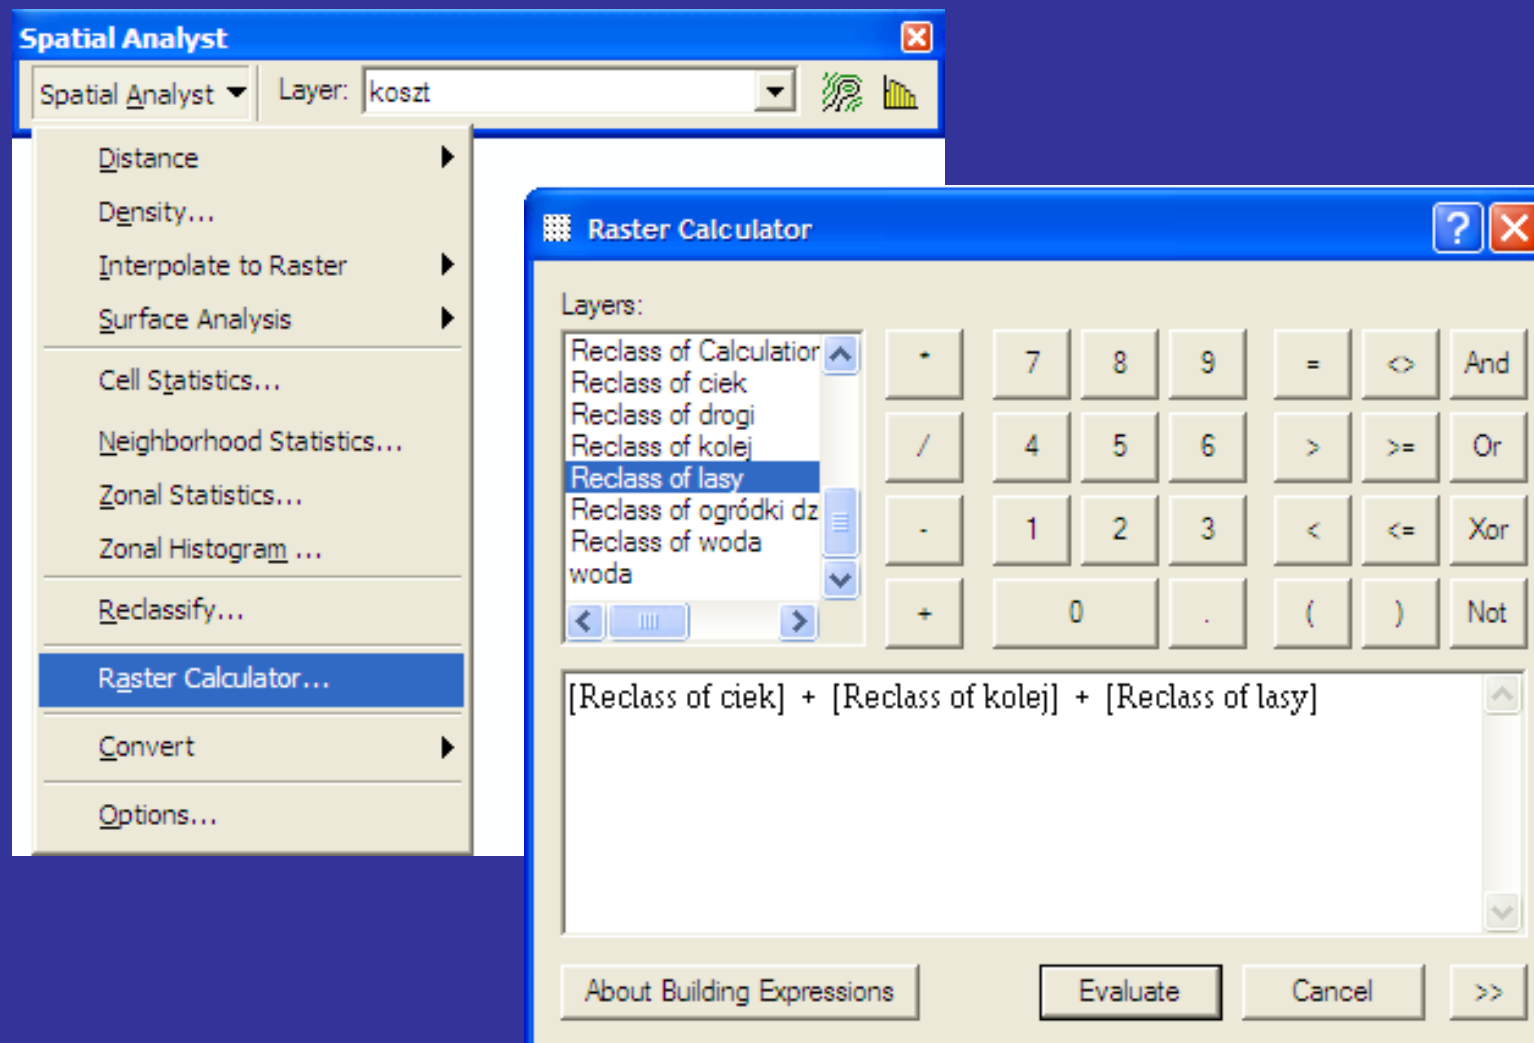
Spatial Analyst

Spatial Analyst Layer: koszt

Distance
Density...
Interpolate to Raster
Surface Analysis
Cell Statistics...
Neighborhood Statistics...
Zonal Statistics...
Zonal Histogram ...
Reclassify...
Raster Calculator...
Convert
Options...

Raster Calculator

Layers:
Reclass of Calculatior
Reclass of ciek
Reclass of drogi
Reclass of kolej
Reclass of lasy
Reclass of ogródki dz
Reclass of woda
woda

| * | 7 | 8 | 9 | = | <> | And |
|---|---|---|---|---|---|---|
| / | 4 | 5 | 6 | > | >= | Or |
| - | 1 | 2 | 3 | < | <= | Xor |
| + | 0 | | . | ( | ) | Not |

[Reclass of ciek] + [Reclass of kolej] + [Reclass of lasy]

About Building Expressions Evaluate Cancel >>